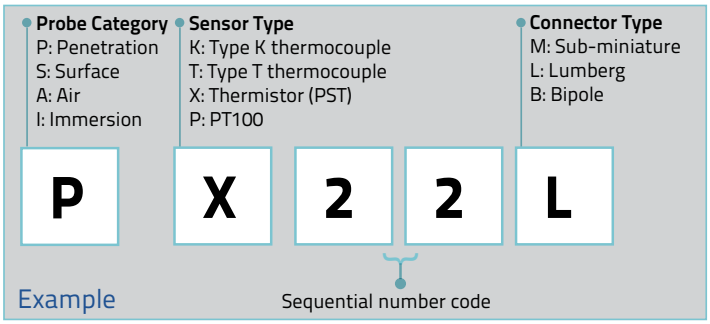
Probe Category
P: Penetration
S: Surface
A: Air
I: Immersion

Sensor Type
K: Type K thermocouple
T: Type T thermocouple
X: Thermistor (PST)
P: PT100

Connector Type
M: Sub-miniature
L: Lumberg
B: Bipole

P X 2 2 L

Example

Sequential number code